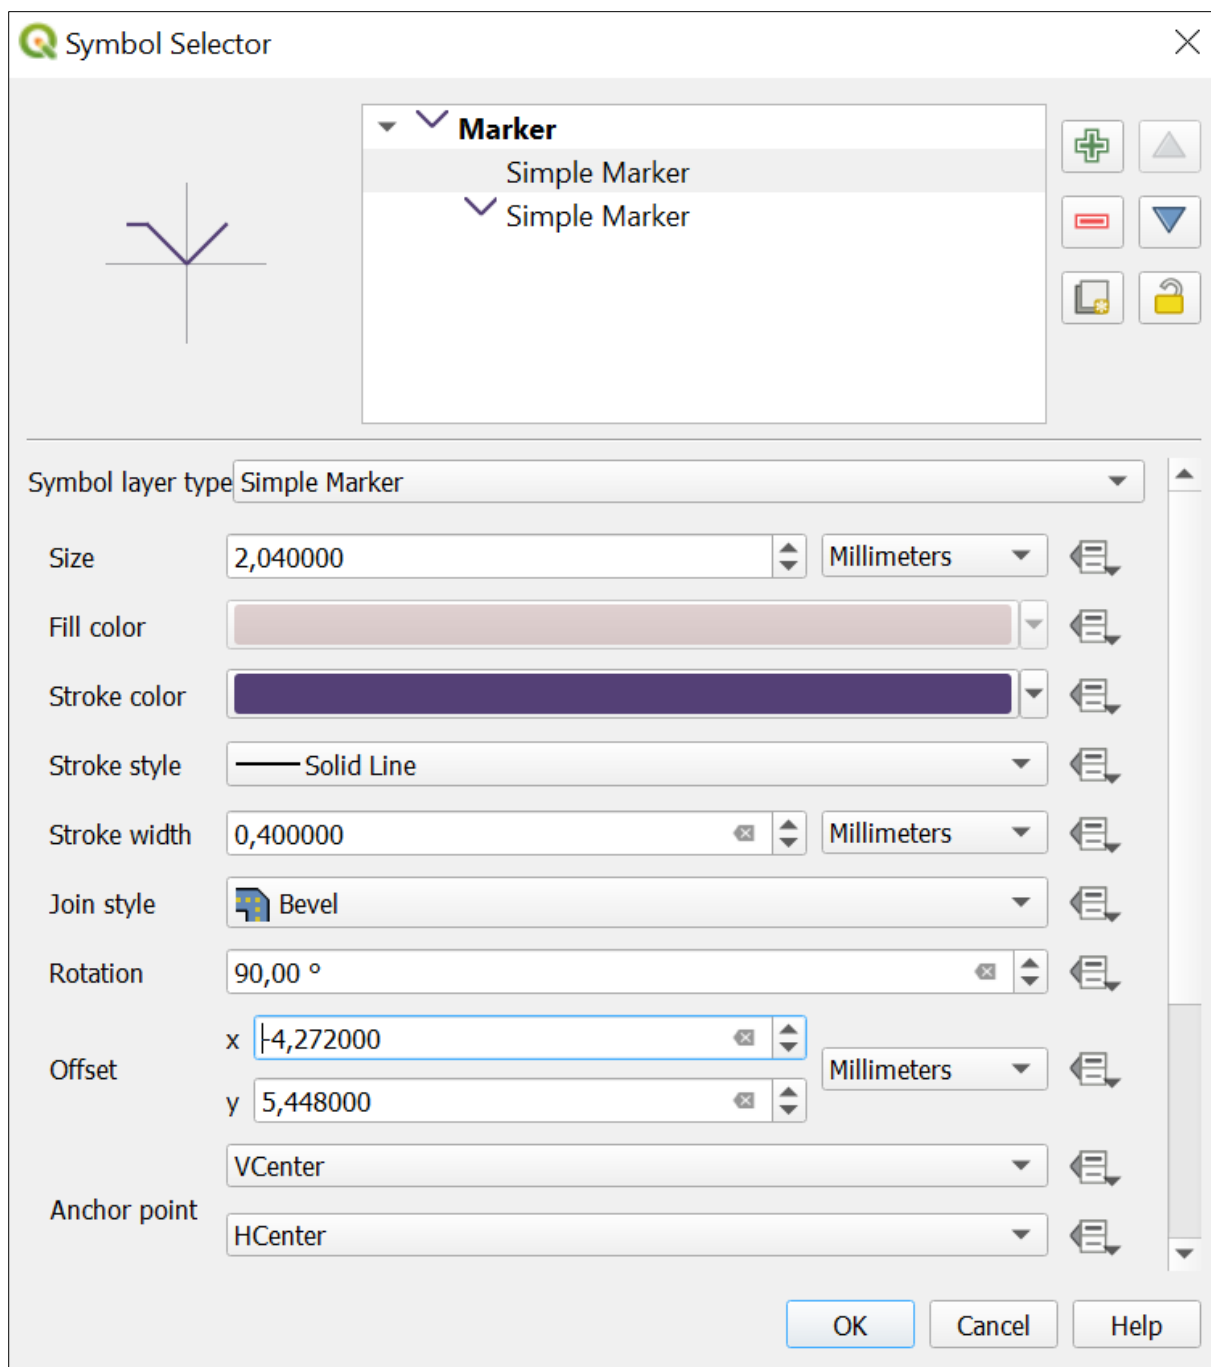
Symbol Selector

Marker
Simple Marker
Simple Marker

Symbol layer type Simple Marker

Size 2,040000 Millimeters

Fill color

Stroke color

Stroke style Solid Line

Stroke width 0,400000 Millimeters

Join style Bevel

Rotation 90,00 °

Offset x -4,272000 Millimeters
y 5,448000

Anchor point VCenter
HCenter

OK Cancel Help